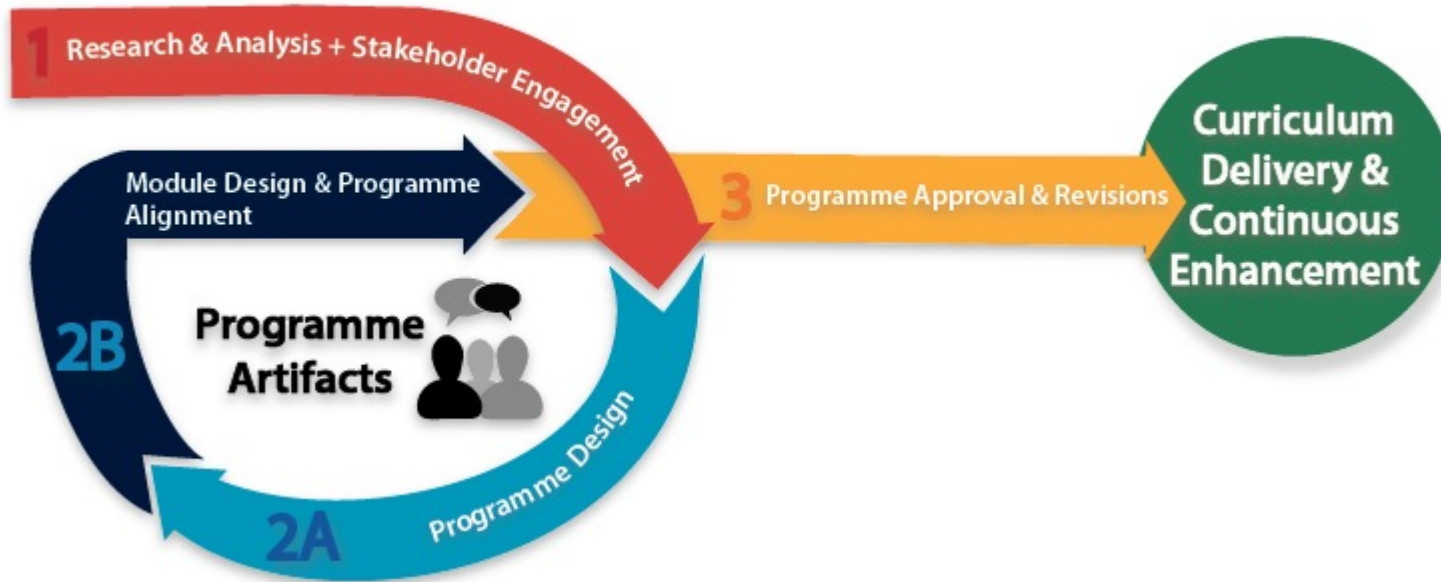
1 Research & Analysis + Stakeholder Engagement

Module Design & Programme Alignment

3 Programme Approval & Revisions

Curriculum Delivery & Continuous Enhancement

2B

Programme Artifacts

Programme Design

2A